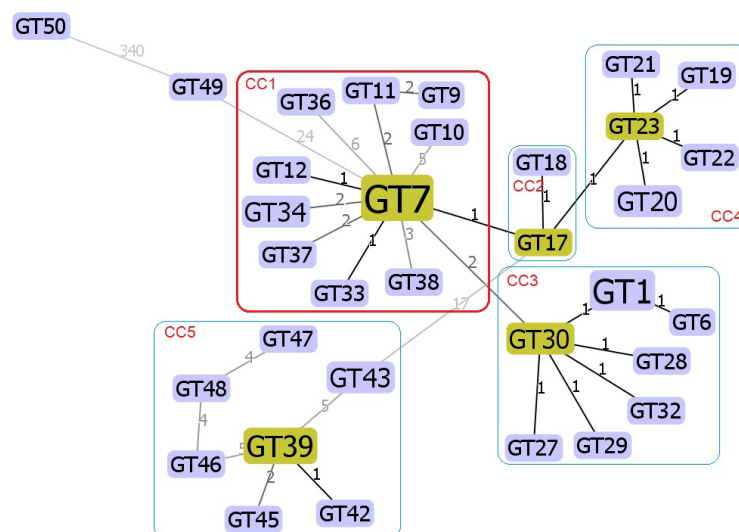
GT50
340
GT49
CC1
GT36
GT11
2
GT9
24
6
2
GT10
5
GT12
1
GT7
GT34
2
2
GT37
1
3
GT33
GT38
2
GT18
CC2
1
GT17
1
GT21
GT19
1
1
GT23
1
1
GT22
1
GT20
CC4
CC3
GT1
1
1
GT6
17
1
GT30
1
GT28
1
1
GT32
1
1
GT27
GT29
CC5
GT47
4
GT48
GT43
5
4
GT39
5
GT46
2
1
GT45
GT42